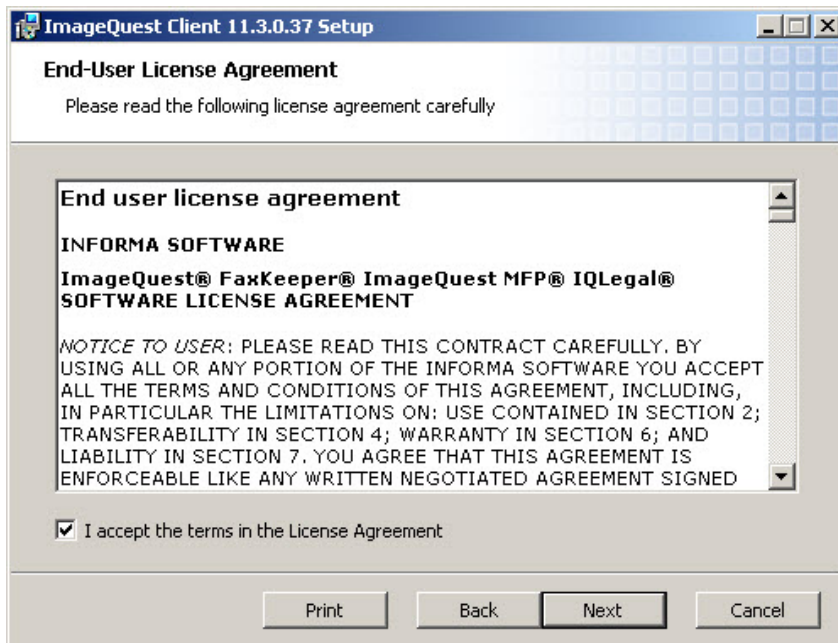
ImageQuest Client 11.3.0.37 Setup

End-User License Agreement

Please read the following license agreement carefully

End user license agreement

INFORMA SOFTWARE

ImageQuest® FaxKeeper® ImageQuest MFP® IQLegal® SOFTWARE LICENSE AGREEMENT

NOTICE TO USER: PLEASE READ THIS CONTRACT CAREFULLY. BY USING ALL OR ANY PORTION OF THE INFORMA SOFTWARE YOU ACCEPT ALL THE TERMS AND CONDITIONS OF THIS AGREEMENT, INCLUDING, IN PARTICULAR THE LIMITATIONS ON: USE CONTAINED IN SECTION 2; TRANSFERABILITY IN SECTION 4; WARRANTY IN SECTION 6; AND LIABILITY IN SECTION 7. YOU AGREE THAT THIS AGREEMENT IS ENFORCEABLE LIKE ANY WRITTEN NEGOTIATED AGREEMENT SIGNED

I accept the terms in the License Agreement

Print

Back

Next

Cancel